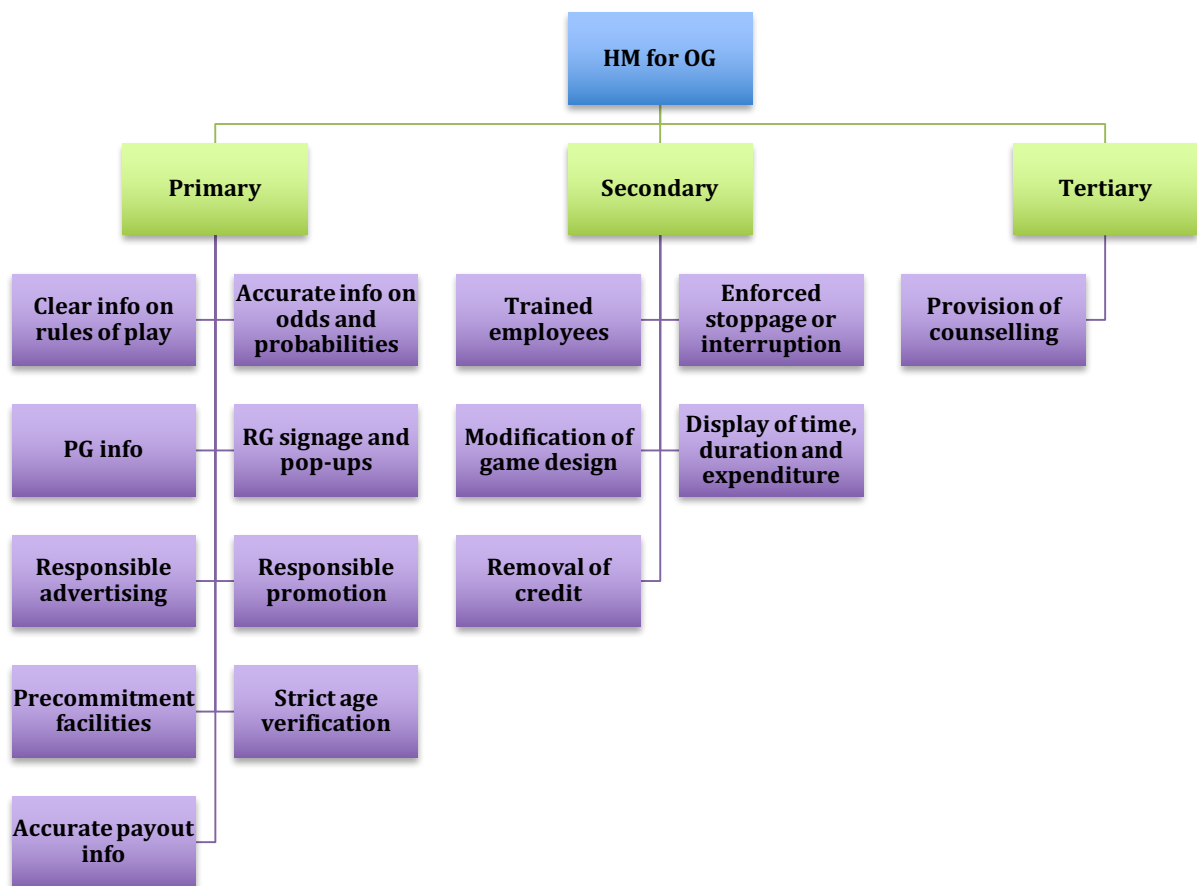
HM for OG

Primary

Secondary

Tertiary

Clear info on rules of play

Accurate info on odds and probabilities

PG info

RG signage and pop-ups

Responsible advertising

Responsible promotion

Precommitment facilities

Strict age verification

Accurate payout info

Trained employees

Enforced stoppage or interruption

Modification of game design

Display of time, duration and expenditure

Removal of credit

Provision of counselling